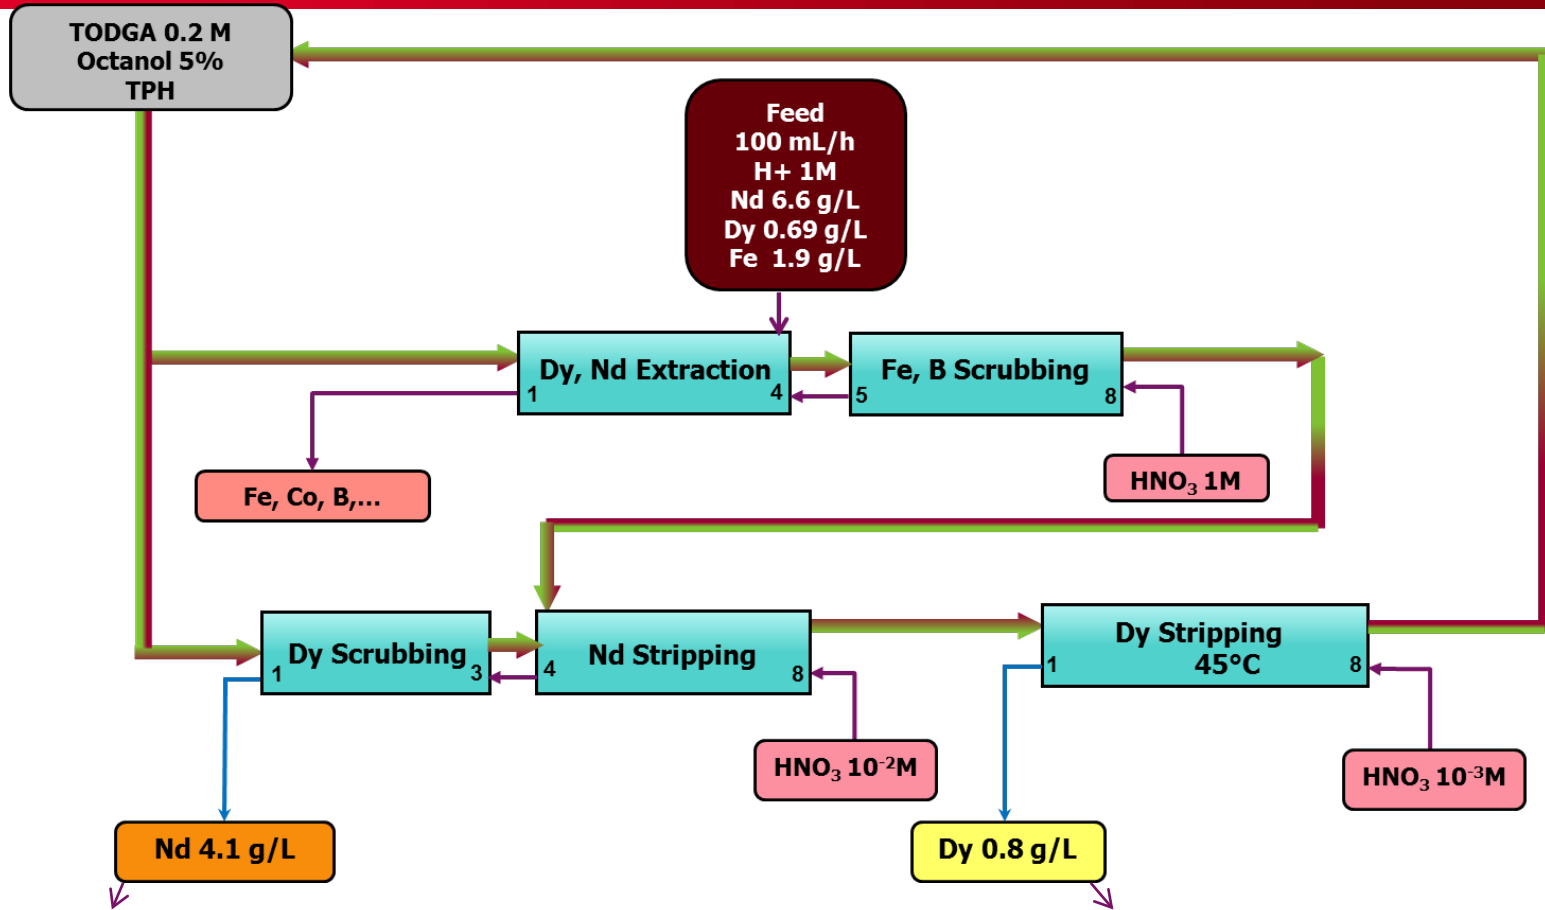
TODGA 0.2 M
Octanol 5%
TPH

Feed
100 mL/h
H+ 1M
Nd 6.6 g/L
Dy 0.69 g/L
Fe 1.9 g/L

Dy, Nd Extraction
1 4

Fe, B Scrubbing
5 8

$HNO_3$ 1M

Fe, Co, B,...

Dy Scrubbing
1 3

Nd Stripping
4 8

Dy Stripping
45°C
1 8

$HNO_3$ $10^{-2}$M

$HNO_3$ $10^{-3}$M

Nd 4.1 g/L

Dy 0.8 g/L